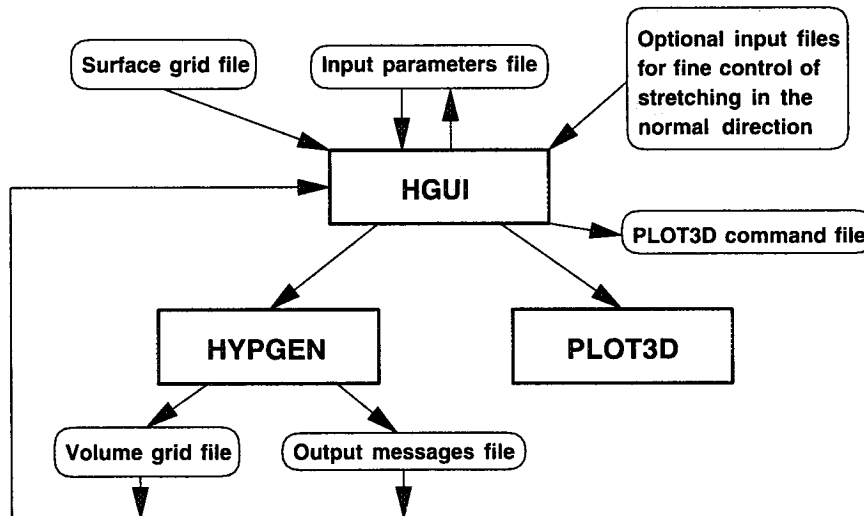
Surface grid file

Input parameters file

Optional input files for fine control of stretching in the normal direction

HGUI

PLOT3D command file

HYPGEN

PLOT3D

Volume grid file

Output messages file